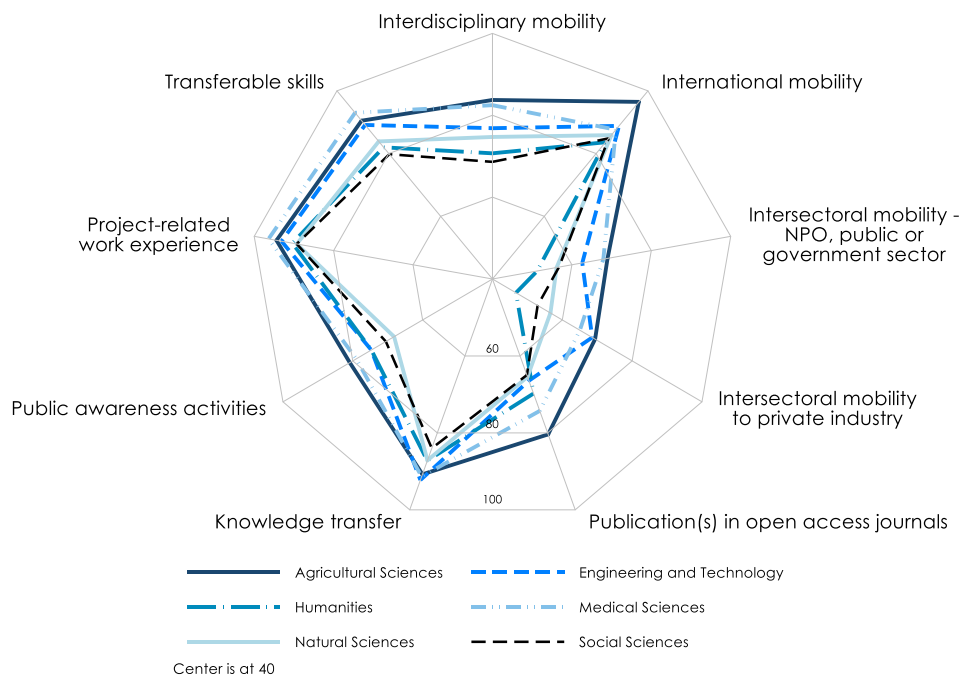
Interdisciplinary mobility

International mobility

Intersectoral mobility - NPO, public or government sector

Intersectoral mobility to private industry

Publication(s) in open access journals

Knowledge transfer

Public awareness activities

Project-related work experience

Transferable skills

60

80

100

Agricultural Sciences

Engineering and Technology

Humanities

Medical Sciences

Natural Sciences

Social Sciences

Center is at 40